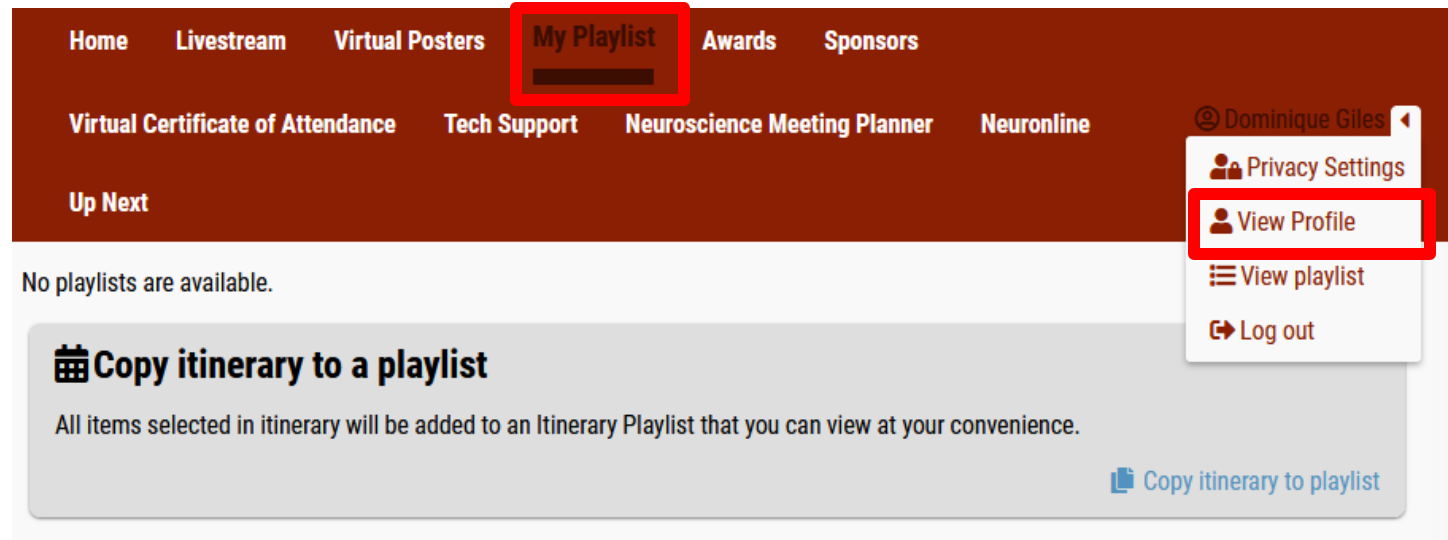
Home Livestream Virtual Posters My Playlist Awards Sponsors

Virtual Certificate of Attendance Tech Support Neuroscience Meeting Planner Neuronline

Dominique Giles

Privacy Settings
View Profile
View playlist
Log out

Up Next

No playlists are available.

Copy itinerary to a playlist

All items selected in itinerary will be added to an Itinerary Playlist that you can view at your convenience.

Copy itinerary to playlist